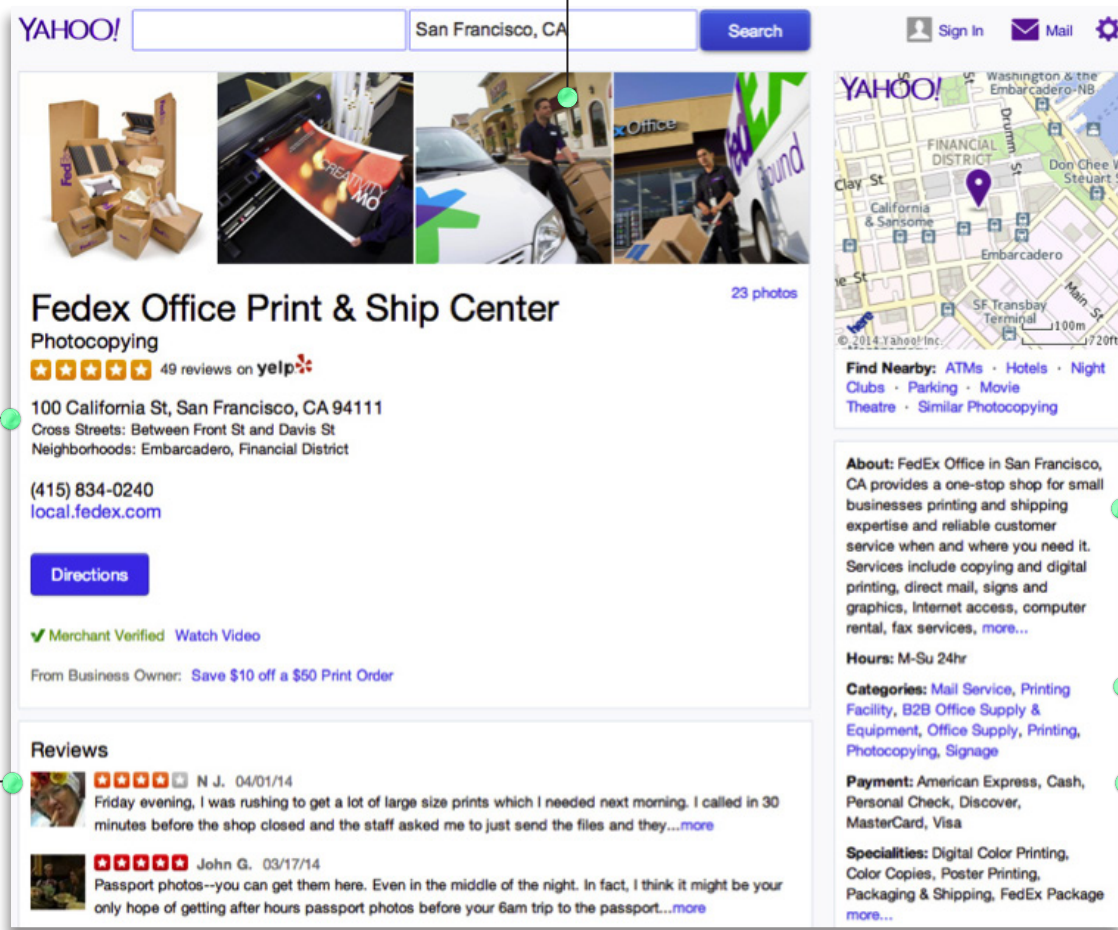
YAHOO! San Francisco, CA Search Sign In Mail

Fedex Office Print & Ship Center

23 photos

Photocopying

49 reviews on yelp

100 California St, San Francisco, CA 94111
Cross Streets: Between Front St and Davis St
Neighborhoods: Embarcadero, Financial District

(415) 834-0240
local.fedex.com

Directions

Merchant Verified Watch Video

From Business Owner: Save $10 off a $50 Print Order

Reviews

N J. 04/01/14
Friday evening, I was rushing to get a lot of large size prints which I needed next morning. I called in 30 minutes before the shop closed and the staff asked me to just send the files and they...more

John G. 03/17/14
Passport photos--you can get them here. Even in the middle of the night. In fact, I think it might be your only hope of getting after hours passport photos before your 6am trip to the passport...more

YAHOO! Washington & the Embarcadero-NB FINANCIAL DISTRICT Drumm St Clay St California & Sansome Don Chee Way Steuart St Embarcadero Main St SF Transbay Terminal 100m 720ft here © 2014 Yahoo! Inc.

Find Nearby: ATMs · Hotels · Night Clubs · Parking · Movie Theatre · Similar Photocopying

About: FedEx Office in San Francisco, CA provides a one-stop shop for small businesses printing and shipping expertise and reliable customer service when and where you need it. Services include copying and digital printing, direct mail, signs and graphics, Internet access, computer rental, fax services, more...

Hours: M-Su 24hr

Categories: Mail Service, Printing Facility, B2B Office Supply & Equipment, Office Supply, Printing, Photocopying, Signage

Payment: American Express, Cash, Personal Check, Discover, MasterCard, Visa

Specialities: Digital Color Printing, Color Copies, Poster Printing, Packaging & Shipping, FedEx Package more...